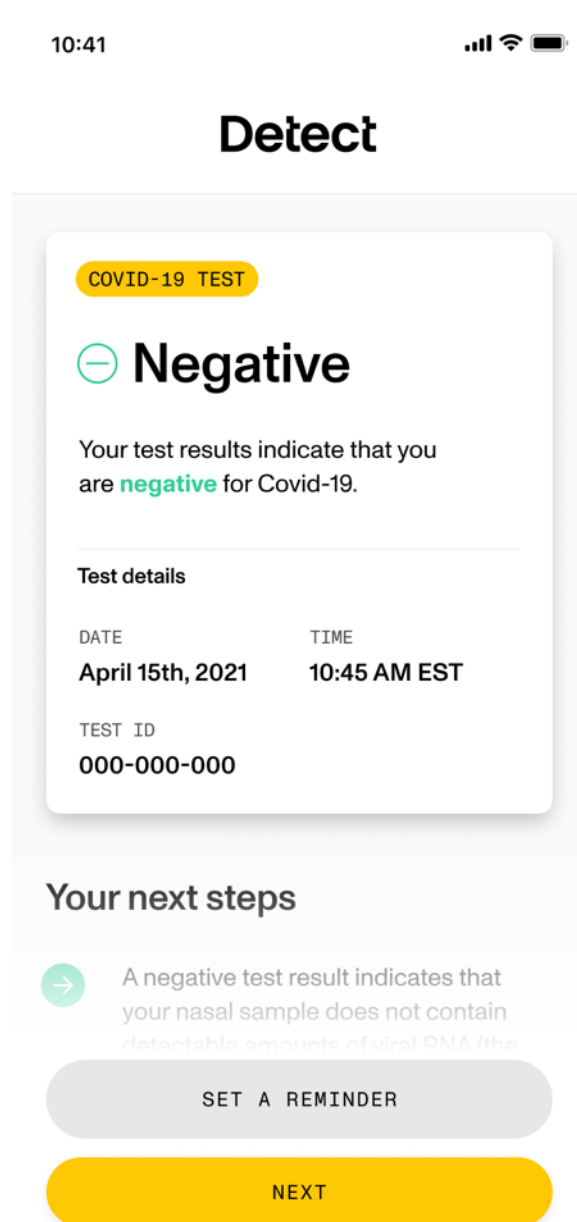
10:41

Detect

COVID-19 TEST

Negative

Your test results indicate that you are negative for Covid-19.

Test details

| DATE | TIME |
|---|---|
| April 15th, 2021 | 10:45 AM EST |

TEST ID
000-000-000

Your next steps

A negative test result indicates that your nasal sample does not contain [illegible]

SET A REMINDER

NEXT